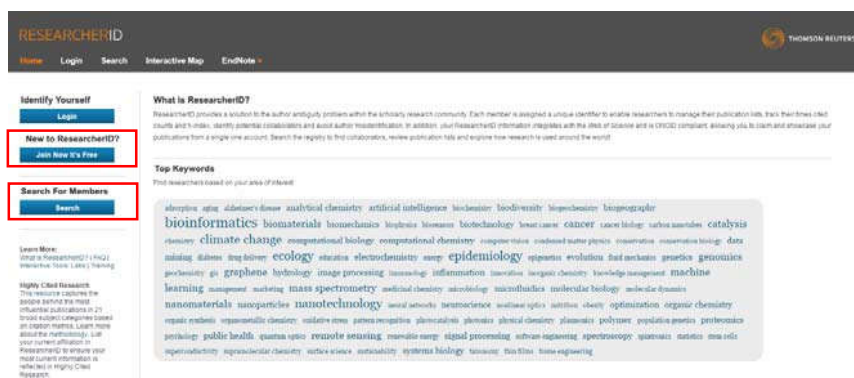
RESEARCHERID

THOMSON REUTERS

Home Login Search Interactive Map EndNote

Identify Yourself

Login

New to ResearcherID?

Join Now It's Free

Search For Members

Search

Learn More: What is ResearcherID? | FAQ | Interactive Tours | Latest Training

Highly Cited Research
This resource captures the people behind the most influential publications in 21 broad subject categories based on citation metrics. Learn more about the methodology. Edit your current affiliation in ResearcherID to ensure your most current information is reflected in Highly Cited Research.

What is ResearcherID?

ResearcherID provides a solution to the author ambiguity problem within the scholarly research community. Each member is assigned a unique identifier to enable researchers to manage their publication lists, track their times cited counts and h-index, identify potential collaborators and avoid author misidentification. In addition, your ResearcherID information integrates with the Web of Science and is ORCID compliant, allowing you to claim and showcase your publications from a single one account. Search the registry to find collaborators, review publication lists and explore how research is used around the world!

Top Keywords

Find researchers based on your area of interest!

adsorption aging alzheimer's disease analytical chemistry artificial intelligence biochemistry biodiversity bioengineering biogeography bioinformatics biomaterials biomechanics biophysics biosensors biotechnology breast cancer cancer cancer biology carbon nanotubes catalysis chemistry climate change computational biology computational chemistry computer vision condensed matter physics conservation conservation biology data mining diabetes drug delivery ecology education electrochemistry energy epidemiology epigenetics evolution fluid mechanics genetics genomics geochemistry gis graphene hydrology image processing immunology inflammation innovation inorganic chemistry knowledge management machine learning management marketing mass spectrometry medicinal chemistry microbiology microfluidics molecular biology molecular dynamics nanomaterials nanoparticles nanotechnology neural networks neuroscience nonlinear optics nutrition obesity optimization organic chemistry organic synthesis organometallic chemistry oxidative stress pattern recognition photocatalysis photonics physical chemistry plasmonics polymer population genetics proteomics psychology public health quantum optics remote sensing renewable energy signal processing software engineering spectroscopy spintronics statistics stem cells superconductivity supramolecular chemistry surface science sustainability systems biology taxonomy thin films tissue engineering